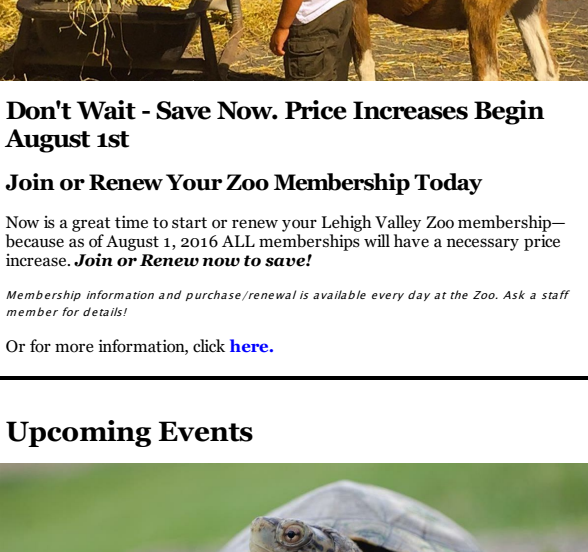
Don't Wait - Save Now. Price Increases Begin August 1st

Join or Renew Your Zoo Membership Today

Now is a great time to start or renew your Lehigh Valley Zoo membership—because as of August 1, 2016 ALL memberships will have a necessary price increase. ***Join or Renew now to save!***

*Membership information and purchase/renewal is available every day at the Zoo. Ask a staff member for details!*

Or for more information, click **here.**

Upcoming Events